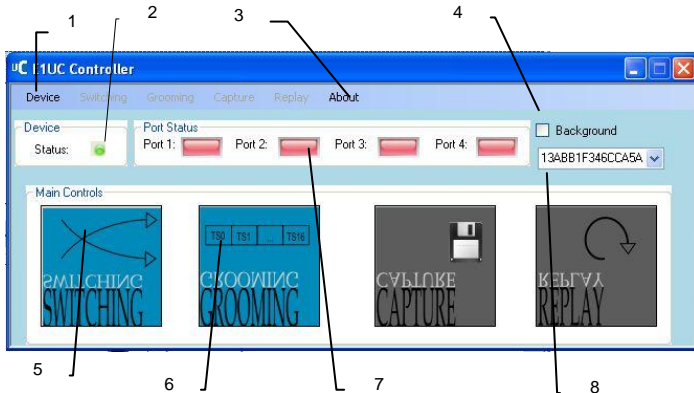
1 2 3 4

E1UC Controller

Device Switching Grooming Capture Replay About

Device
Status:

Port Status
Port 1: Port 2: Port 3: Port 4:

Background
13ABB1F346CCA5A

Main Controls

SWITCHING

TS0 TS1 ... TS16
GROOMING

CAPTURE

REPLAY

5 6 7 8